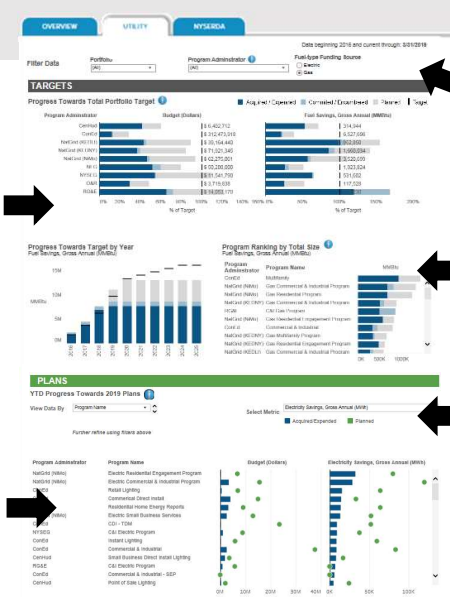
OVERVIEW UTILITY NYSERDA

Data beginning 2016 and current through: 3/31/2018

Filter Data

Portfolio
(All)

Program Administrator
(All)

Fuel-type Funding Source
Electric
Gas

TARGETS

Progress Towards Total Portfolio Target

Acquired/Expended Committed/Encumbered Planned Target

| Program Administrator | Budget (Dollars) | Fuel Savings, Gross Annual (MMBtu) |
|---|---|---|
| ConEd | 6,462,712 | 314,944 |
| ConEd | 5,312,473,516 | 5,527,696 |
| NatGrid (KEDLI) | 35,104,440 | 1,280,078 |
| NatGrid (KEDNY) | 71,021,345 | 1,668,054 |
| NatGrid (Niagara) | 62,270,801 | 2,520,055 |
| NFG | 60,200,000 | 1,323,824 |
| NYSEG | 61,541,790 | 521,602 |
| O&R | 3,719,638 | 117,528 |
| RG&E | 18,280,170 | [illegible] |

0% 20% 40% 60% 80% 100% 120% 140% 160%
% of Target

0% 20% 40% 60% 80% 100%
% of Target

Progress Towards Target by Year
Fuel Savings, Gross Annual (MMBtu)

15M
10M
5M
0M
MMBtu

2016 2017 2018 2019 2020 2021 2022 2023 2024 2025

Program Ranking by Total Size
Fuel Savings, Gross Annual (MMBtu)

| Program Administrator | Program Name |
|---|---|
| ConEd | Multifamily |
| NatGrid (KEDNY) | Gas Commercial & Industrial Program |
| NatGrid (KEDNY) | Gas Residential Program |
| NatGrid (KEDLI) | Gas Commercial & Industrial Program |
| NFG | C&I Gas Program |
| NatGrid (KEDNY) | Gas Residential Engagement Program |
| ConEd | Commercial & Industrial |
| NatGrid (KEDNY) | Gas Multifamily Program |
| NatGrid (KEDLI) | Gas Residential Program |
| NatGrid (KEDNY) | Gas Commercial & Industrial Program |

MMBtu
0K 500K 1000K

PLANS

YTD Progress Towards 2019 Plans

View Data By
Program Name

Further refine using filters above

Select Metric
Electricity Savings, Gross Annual (MWh)

Acquired/Expended Planned

| Program Administrator | Program Name |
|---|---|
| NatGrid | Electric Residential Engagement Program |
| NatGrid | Electric Commercial & Industrial Program |
| | Retail Lighting |
| | Commercial Direct Install |
| | Residential Home Energy Reports |
| | Electric Small Business Services |
| | CDI - TDM |
| NYSEG | C&I Electric Program |
| ConEd | Instant Lighting |
| ConEd | Commercial & Industrial |
| ConHud | Small Business Direct Install Lighting |
| RG&E | C&I Electric Program |
| ConEd | Commercial & Industrial - SEP |
| ConHud | Point of Sale Lighting |

Budget (Dollars)
0M 10M 20M 30M 40M

Electricity Savings, Gross Annual (MWh)
0K 50K 100K